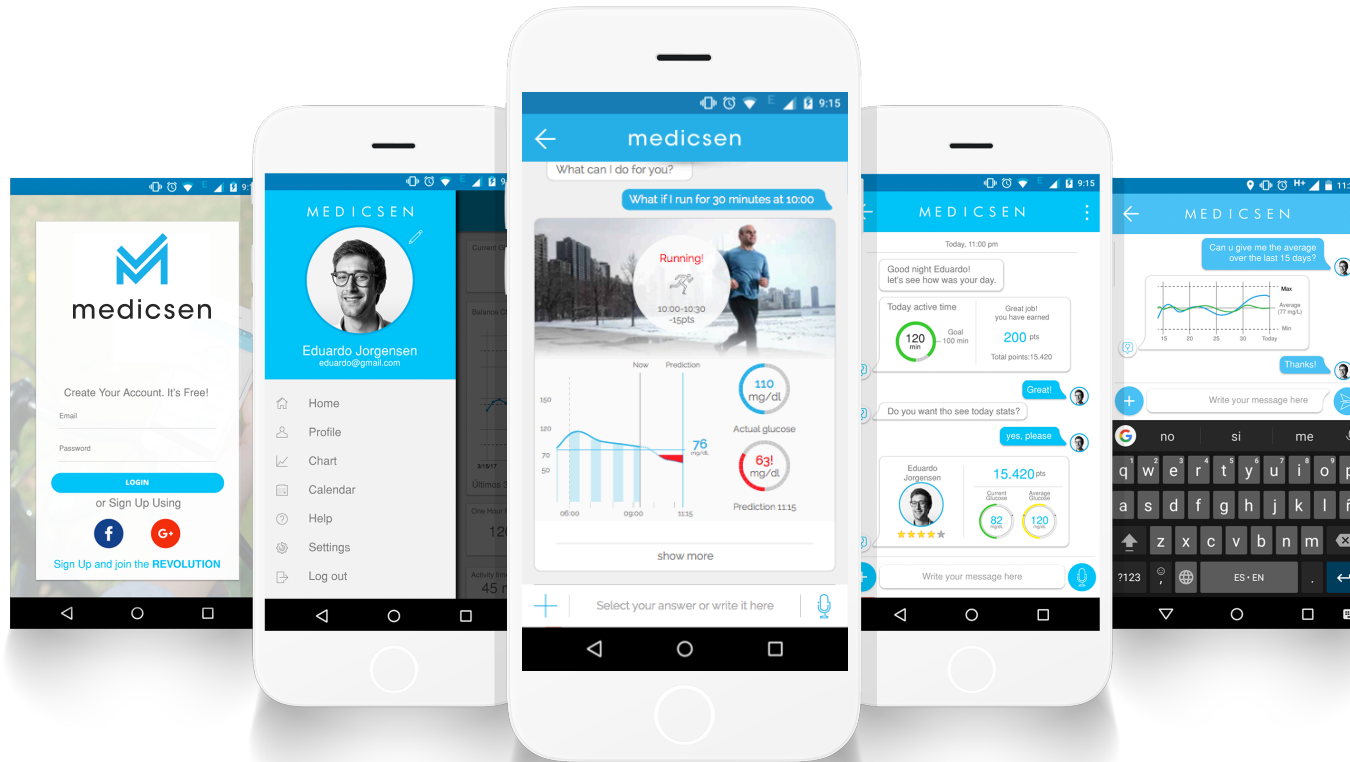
medicsen

Create Your Account. It's Free!

Email

Password

LOGIN

or Sign Up Using

Sign Up and join the REVOLUTION

9:1

MEDICSEN

Eduardo Jorgensen
eduardo@gmail.com

Home

Profile

Chart

Calendar

Help

Settings

Log out

Current G

Balance G

3/10/17

Últimos 3

One Hour

12

Activity tim

45

9:15

medicsen

What can I do for you?

What if I run for 30 minutes at 10:00

Running!

10:00-10:30
-15pts

Now

Prediction

150

120

70

50

76
mg/dl

06:00

09:00

11:15

110
mg/dl

Actual glucose

63!
mg/dl

Prediction 11:15

show more

Select your answer or write it here

9:15

MEDICSEN

Today, 11:00 pm

Good night Eduardo!
let's see how was your day.

Today active time

120
min

Goal
100 min

Great job!
you have earned

200 pts

Total points:15.420

Great!

Do you want tho see today stats?

yes, please

Eduardo
Jorgensen

15.420 pts

Current
Glucose

82
mg/dL

Average
Glucose

120
mg/dL

Write your message here

H+

MEDICSEN

Can u give me the average
over the last 15 days?

Max

Average
(77 mg/L)

Min

15

20

25

30

Today

Thanks!

Write your message here

no

si

me

q w e r t y u i o p

a s d f g h j k l ñ

z x c v b n m

?123

ES • EN